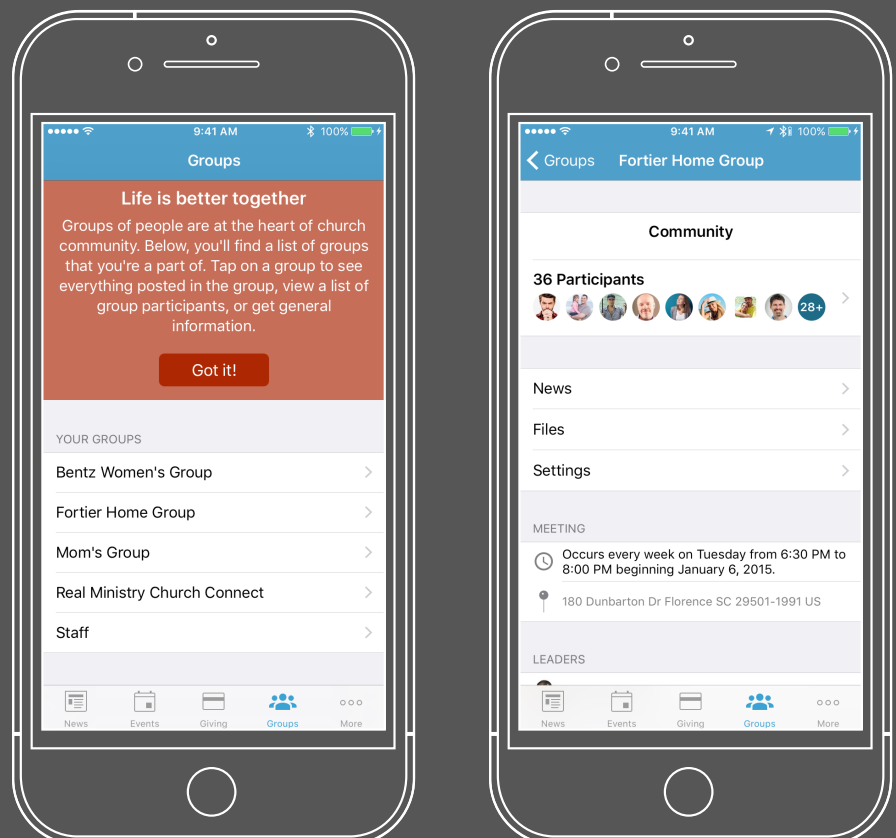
9:41 AM 100%

Groups

Life is better together

Groups of people are at the heart of church community. Below, you'll find a list of groups that you're a part of. Tap on a group to see everything posted in the group, view a list of group participants, or get general information.

Got it!

YOUR GROUPS

Bentz Women's Group

Fortier Home Group

Mom's Group

Real Ministry Church Connect

Staff

News Events Giving Groups More

9:41 AM 100%

Groups Fortier Home Group

Community

36 Participants

28+

News

Files

Settings

MEETING

Occurs every week on Tuesday from 6:30 PM to 8:00 PM beginning January 6, 2015.

180 Dunbarton Dr Florence SC 29501-1991 US

LEADERS

News Events Giving Groups More